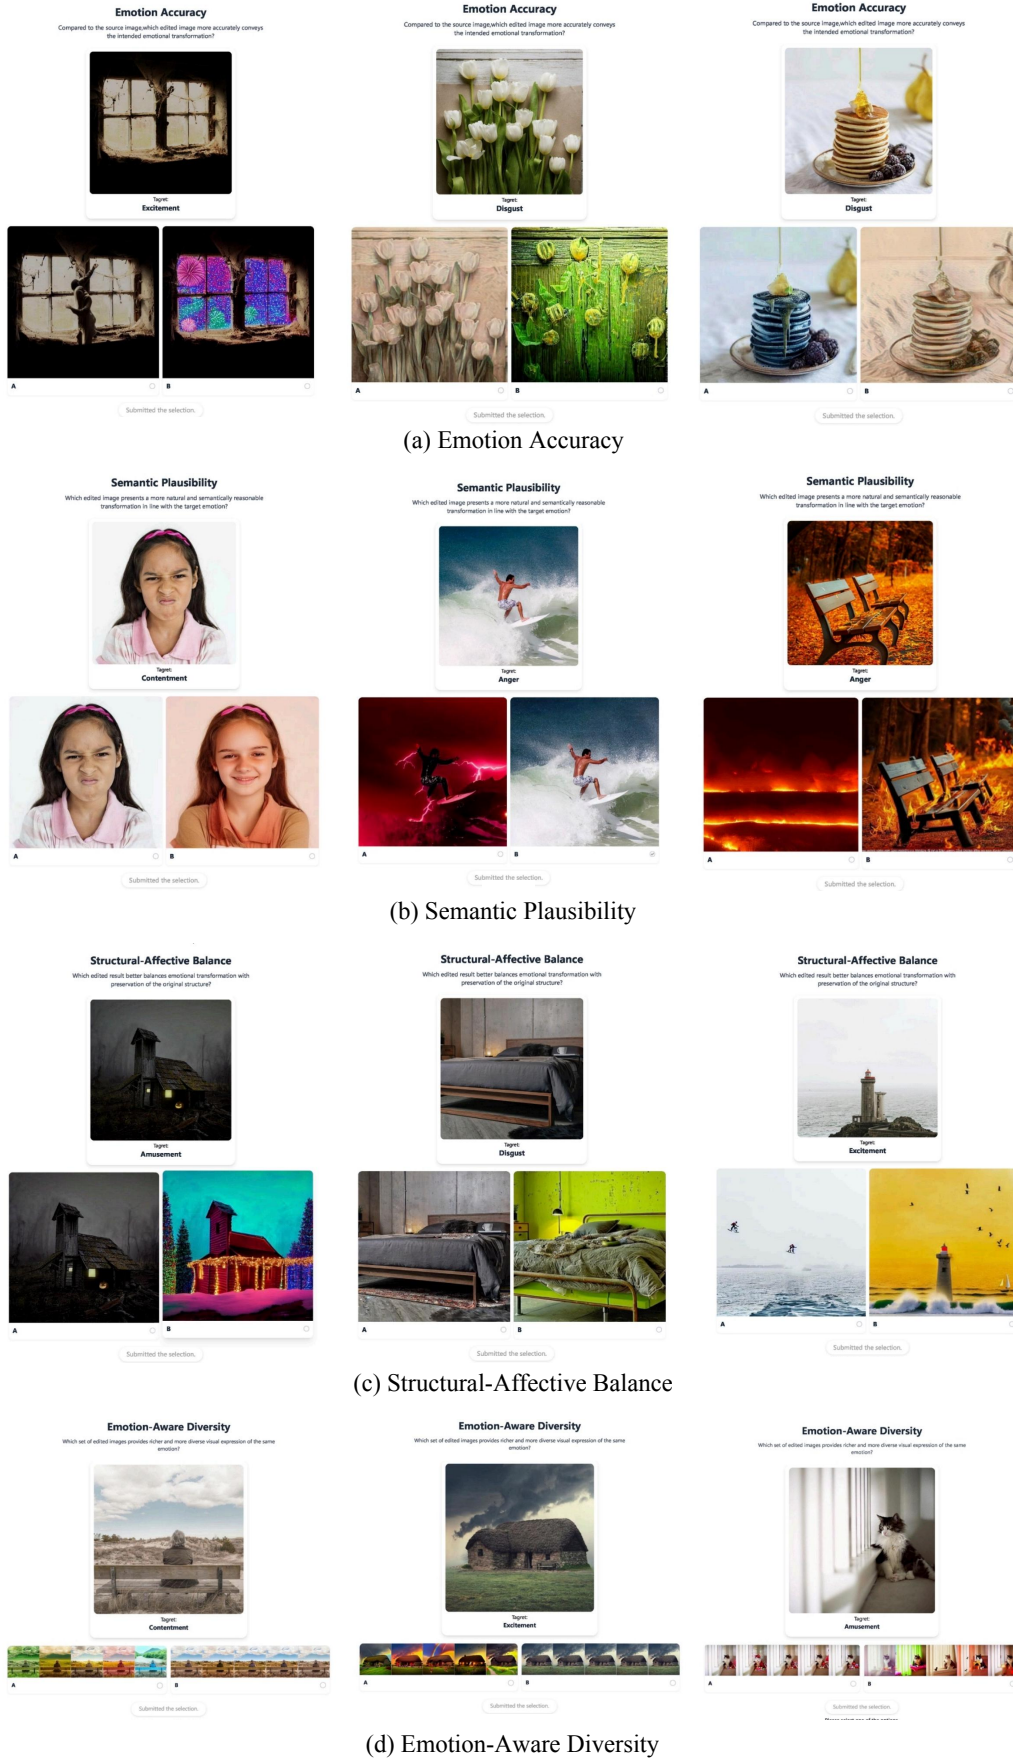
Emotion Accuracy
Compared to the source image,which edited image more accurately conveys the intended emotional transformation?
Target:
Excitement
A
B
Submitted the selection.

Emotion Accuracy
Compared to the source image,which edited image more accurately conveys the intended emotional transformation?
Target:
Disgust
A
B
Submitted the selection.

Emotion Accuracy
Compared to the source image,which edited image more accurately conveys the intended emotional transformation?
Target:
Disgust
A
B
Submitted the selection.

(a) Emotion Accuracy

Semantic Plausibility
Which edited image presents a more natural and semantically reasonable transformation in line with the target emotion?
Target:
Contentment
A
B
Submitted the selection.

Semantic Plausibility
Which edited image presents a more natural and semantically reasonable transformation in line with the target emotion?
Target:
Anger
A
B
Submitted the selection.

Semantic Plausibility
Which edited image presents a more natural and semantically reasonable transformation in line with the target emotion?
Target:
Anger
A
B
Submitted the selection.

(b) Semantic Plausibility

Structural-Affective Balance
Which edited result better balances emotional transformation with preservation of the original structure?
Target:
Amusement
A
B
Submitted the selection.

Structural-Affective Balance
Which edited result better balances emotional transformation with preservation of the original structure?
Target:
Disgust
A
B
Submitted the selection.

Structural-Affective Balance
Which edited result better balances emotional transformation with preservation of the original structure?
Target:
Excitement
A
B
Submitted the selection.

(c) Structural-Affective Balance

Emotion-Aware Diversity
Which set of edited images provides richer and more diverse visual expression of the same emotion?
Target:
Contentment
A
B
Submitted the selection.

Emotion-Aware Diversity
Which set of edited images provides richer and more diverse visual expression of the same emotion?
Target:
Excitement
A
B
Submitted the selection.

Emotion-Aware Diversity
Which set of edited images provides richer and more diverse visual expression of the same emotion?
Target:
Amusement
A
B
Submitted the selection.
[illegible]

(d) Emotion-Aware Diversity